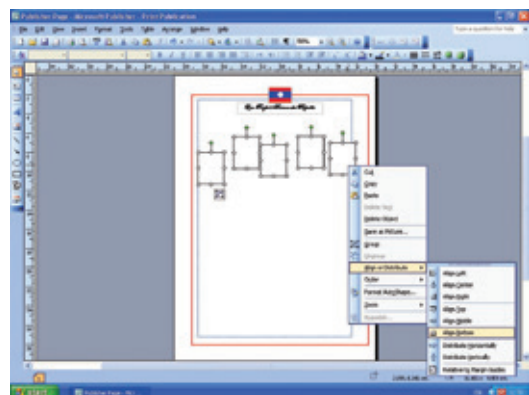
Publication Page - Microsoft Publisher - Print Publication

File Edit View Insert Format Tools Table Arrange Window Help

Type a question for help

Cut
Copy
Paste
Delete Text
Delete Object
Save as Picture...
Group
Ungroup
Align or Distribute
Order
Format AutoShape...
Zoom
Hyperlink...

Align Left
Align Center
Align Right
Align Top
Align Middle
Align Bottom
Distribute Horizontally
Distribute Vertically
Relative to Margin Guides